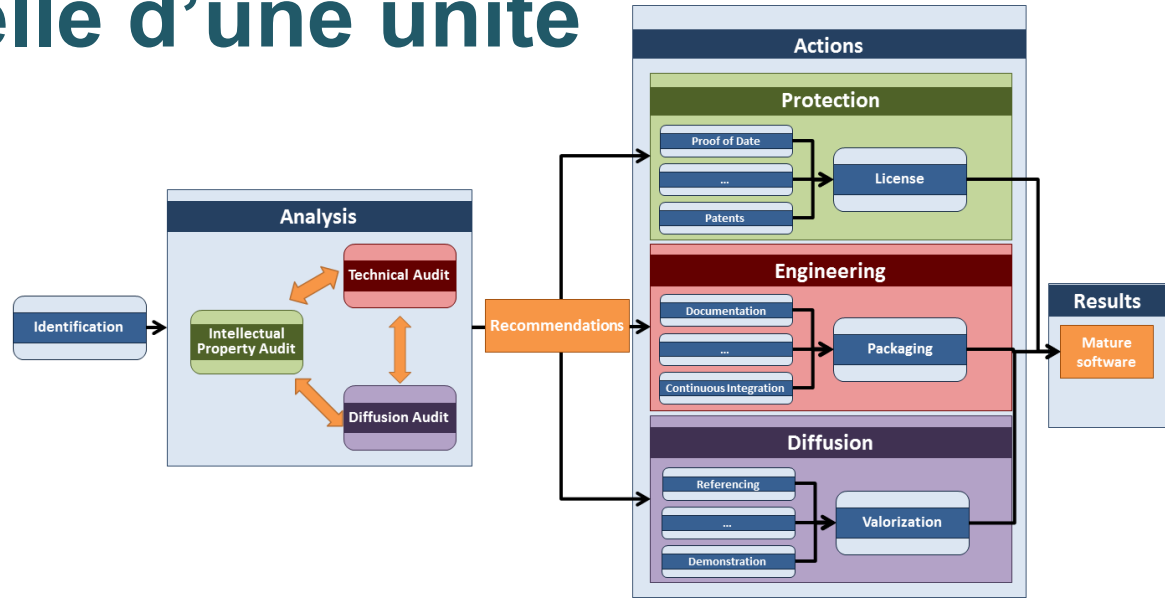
elle d'une unité

Identification

Analysis

Technical Audit

Intellectual Property Audit

Diffusion Audit

Recommendations

Actions

Protection

Proof of Date

...

Patents

License

Engineering

Documentation

...

Continuous Integration

Packaging

Diffusion

Referencing

...

Demonstration

Valorization

Results

Mature software